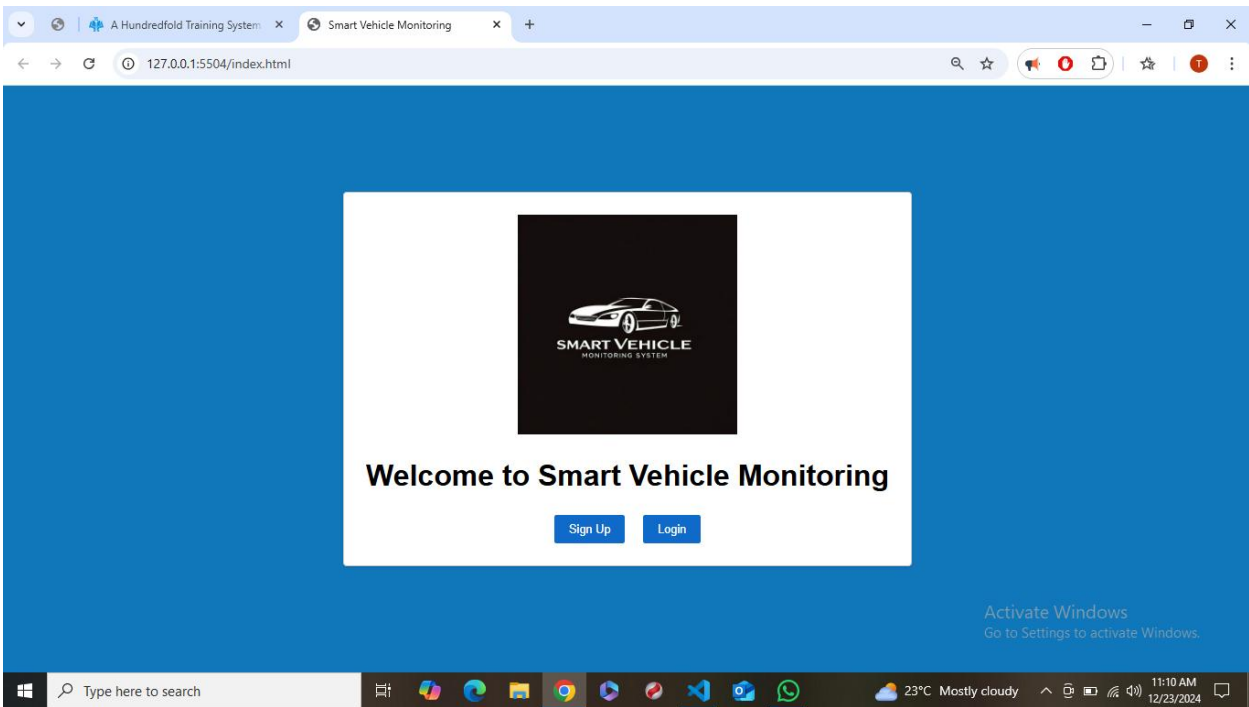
A Hundredfold Training System ×
Smart Vehicle Monitoring ×
+
127.0.0.1:5504/index.html

SMART VEHICLE
MONITORING SYSTEM

Welcome to Smart Vehicle Monitoring

Sign Up Login

Activate Windows
Go to Settings to activate Windows.

Type here to search
23°C Mostly cloudy
11:10 AM
12/23/2024